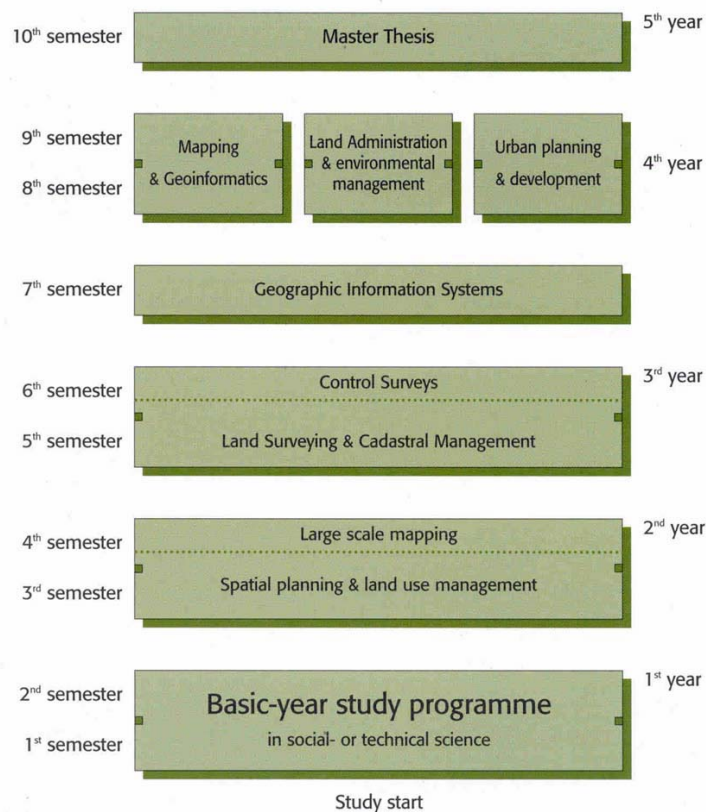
10th semester | Master Thesis | 5th year

9th semester
8th semester

Mapping & Geoinformatics

Land Administration & environmental management

Urban planning & development

4th year

7th semester | Geographic Information Systems

6th semester
5th semester

Control Surveys

Land Surveying & Cadastral Management

3rd year

4th semester
3rd semester

Large scale mapping

Spatial planning & land use management

2nd year

2nd semester
1st semester

Basic-year study programme
in social- or technical science

1st year

Study start